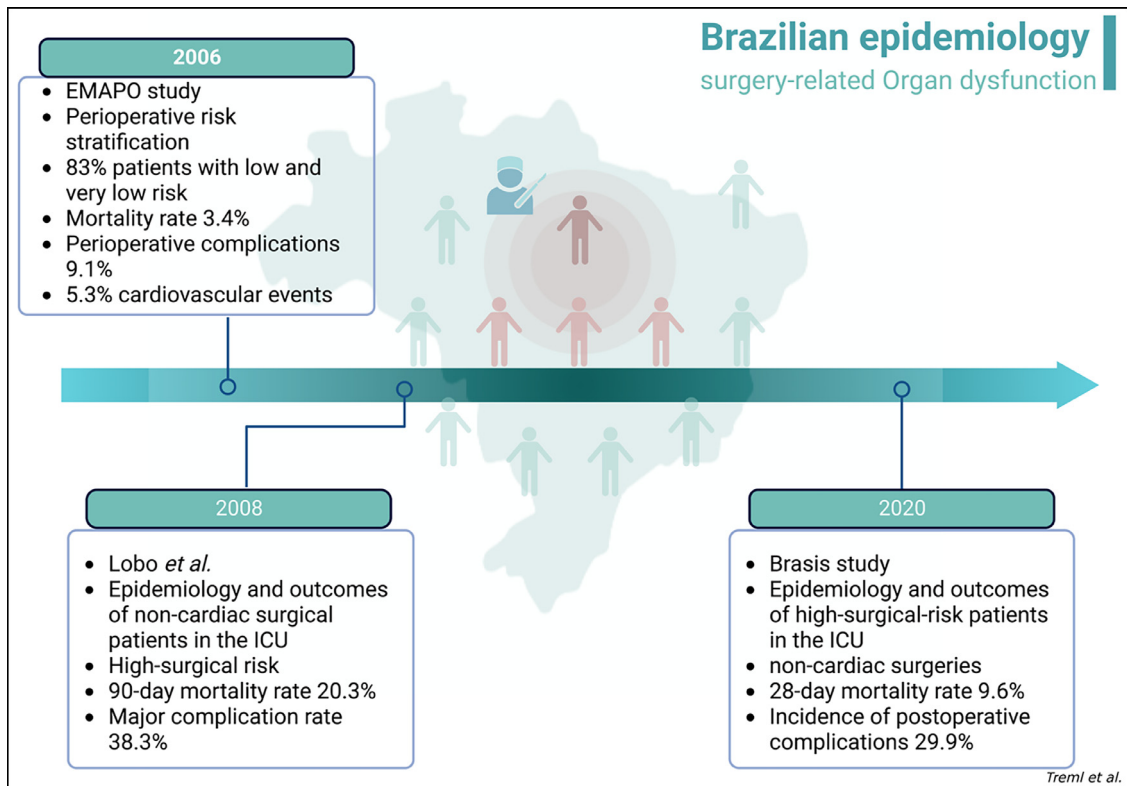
Brazilian epidemiology
surgery-related Organ dysfunction

2006

- EMAPO study
- Perioperative risk stratification
- 83% patients with low and very low risk
- Mortality rate 3.4%
- Perioperative complications 9.1%
- 5.3% cardiovascular events

2008

- Lobo *et al.*
- Epidemiology and outcomes of non-cardiac surgical patients in the ICU
- High-surgical risk
- 90-day mortality rate 20.3%
- Major complication rate 38.3%

2020

- Brasis study
- Epidemiology and outcomes of high-surgical-risk patients in the ICU
- non-cardiac surgeries
- 28-day mortality rate 9.6%
- Incidence of postoperative complications 29.9%

Treml et al.